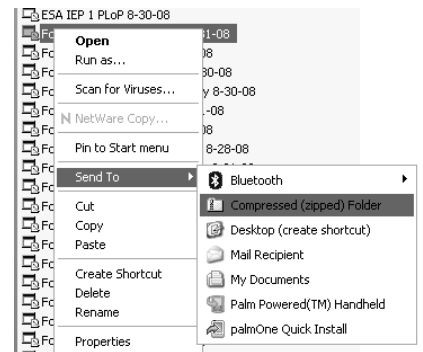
ESA IEP 1 PLoP 8-30-08
Fo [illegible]1-08
Open
Run as...
Scan for Viruses...
NetWare Copy...
Pin to Start menu
Send To
Cut
Copy
Paste
Create Shortcut
Delete
Rename
Properties

08
30-08
y 8-30-08
-08
08
8-28-08

Fo
Fo
Fo
Fo
Fo
Fo
Fo
Fo
Fo
Fo
Fo
Fo
Fo
Fo

Bluetooth
Compressed (zipped) Folder
Desktop (create shortcut)
Mail Recipient
My Documents
Palm Powered(TM) Handheld
palmOne Quick Install